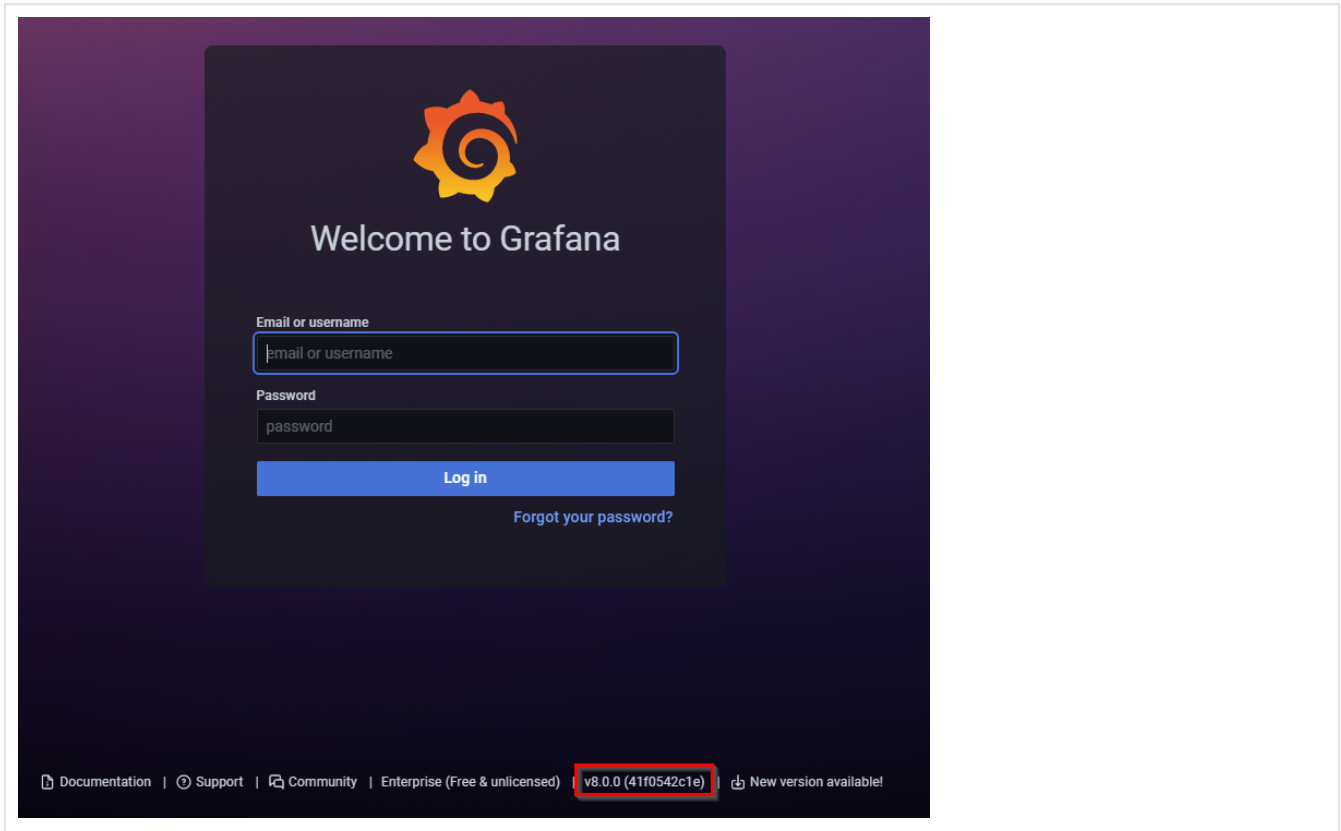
Welcome to Grafana

Email or username

email or username

Password

password

Log in

Forgot your password?

Documentation | Support | Community | Enterprise (Free & unlicensed) | v8.0.0 (41f0542c1e) | New version available!